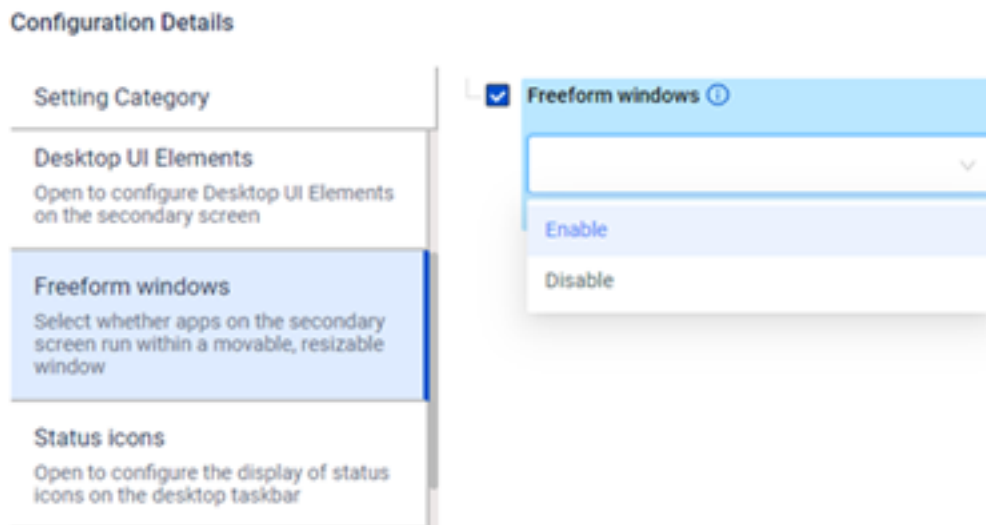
Configuration Details

Setting Category

Desktop UI Elements
Open to configure Desktop UI Elements on the secondary screen

Freeform windows
Select whether apps on the secondary screen run within a movable, resizable window

Status icons
Open to configure the display of status icons on the desktop taskbar

Freeform windows

Enable

Disable